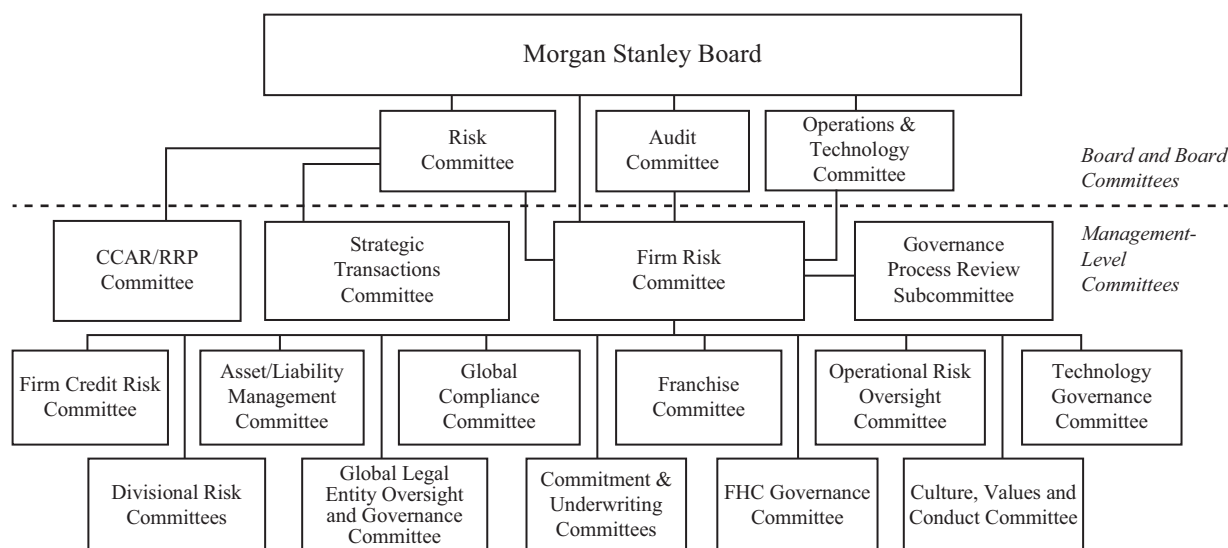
Morgan Stanley Board

Risk Committee

Audit Committee

Operations & Technology Committee

Board and Board Committees

Management-Level Committees

CCAR/RRP Committee

Strategic Transactions Committee

Firm Risk Committee

Governance Process Review Subcommittee

Firm Credit Risk Committee

Asset/Liability Management Committee

Global Compliance Committee

Franchise Committee

Operational Risk Oversight Committee

Technology Governance Committee

Divisional Risk Committees

Global Legal Entity Oversight and Governance Committee

Commitment & Underwriting Committees

FHC Governance Committee

Culture, Values and Conduct Committee